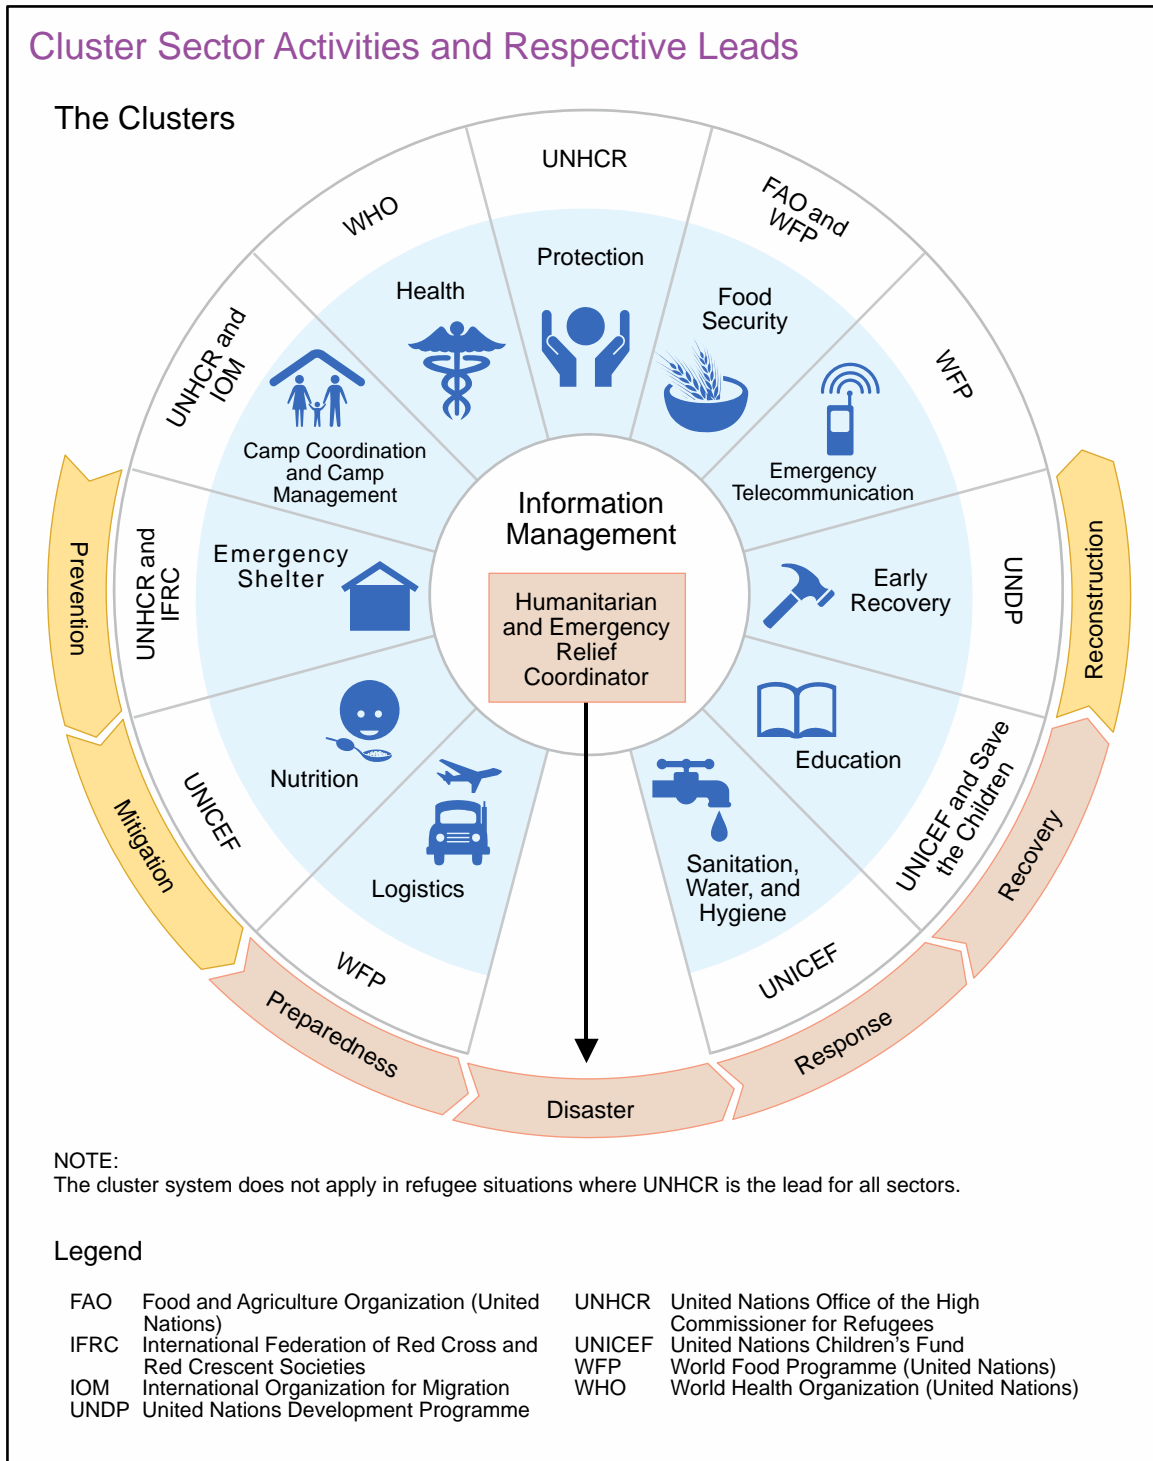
Cluster Sector Activities and Respective Leads

The Clusters

UNHCR
Protection

FAO and WFP
Food Security

WFP
Emergency Telecommunication

UNDP
Early Recovery

UNICEF and Save the Children
Education

UNICEF
Sanitation, Water, and Hygiene

WFP
Logistics

UNICEF
Nutrition

UNHCR and IFRC
Emergency Shelter

UNHCR and IOM
Camp Coordination and Camp Management

WHO
Health

Information Management

Humanitarian and Emergency Relief Coordinator

Prevention
Mitigation
Preparedness
Disaster
Response
Recovery
Reconstruction

NOTE:
The cluster system does not apply in refugee situations where UNHCR is the lead for all sectors.

Legend

| | | | |
|---|---|---|---|
| FAO | Food and Agriculture Organization (United Nations) | UNHCR | United Nations Office of the High Commissioner for Refugees |
| IFRC | International Federation of Red Cross and Red Crescent Societies | UNICEF | United Nations Children's Fund |
| IOM | International Organization for Migration | WFP | World Food Programme (United Nations) |
| UNDP | United Nations Development Programme | WHO | World Health Organization (United Nations) |